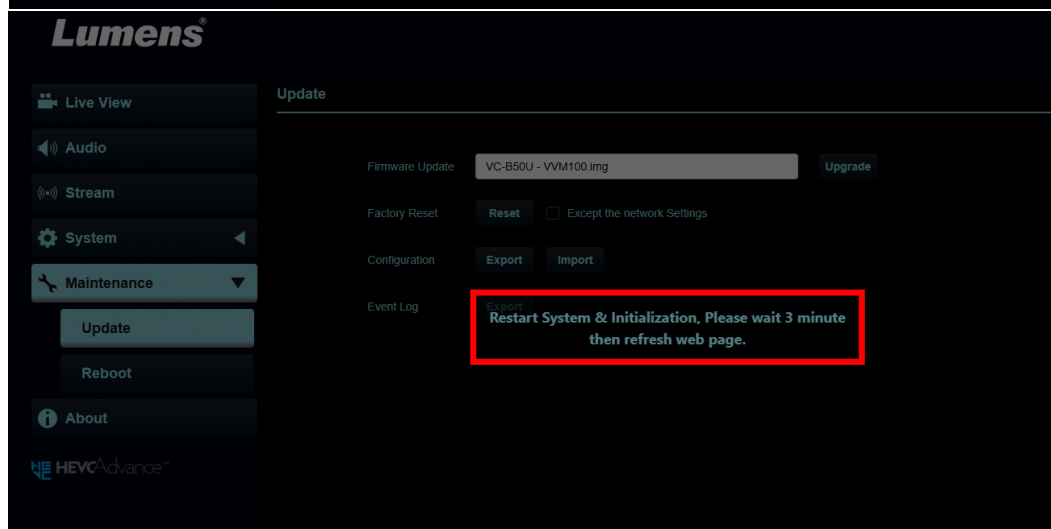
Lumens®

Live View
Audio
Stream
System
Maintenance
Update
Reboot
About
HEVCAdvance™

Update

Firmware Update VC-B50U - VVM100.img Upgrade

Factory Reset Reset Except the network Settings

Configuration Export Import

Event Log Export

Restart System & Initialization, Please wait 3 minute then refresh web page.